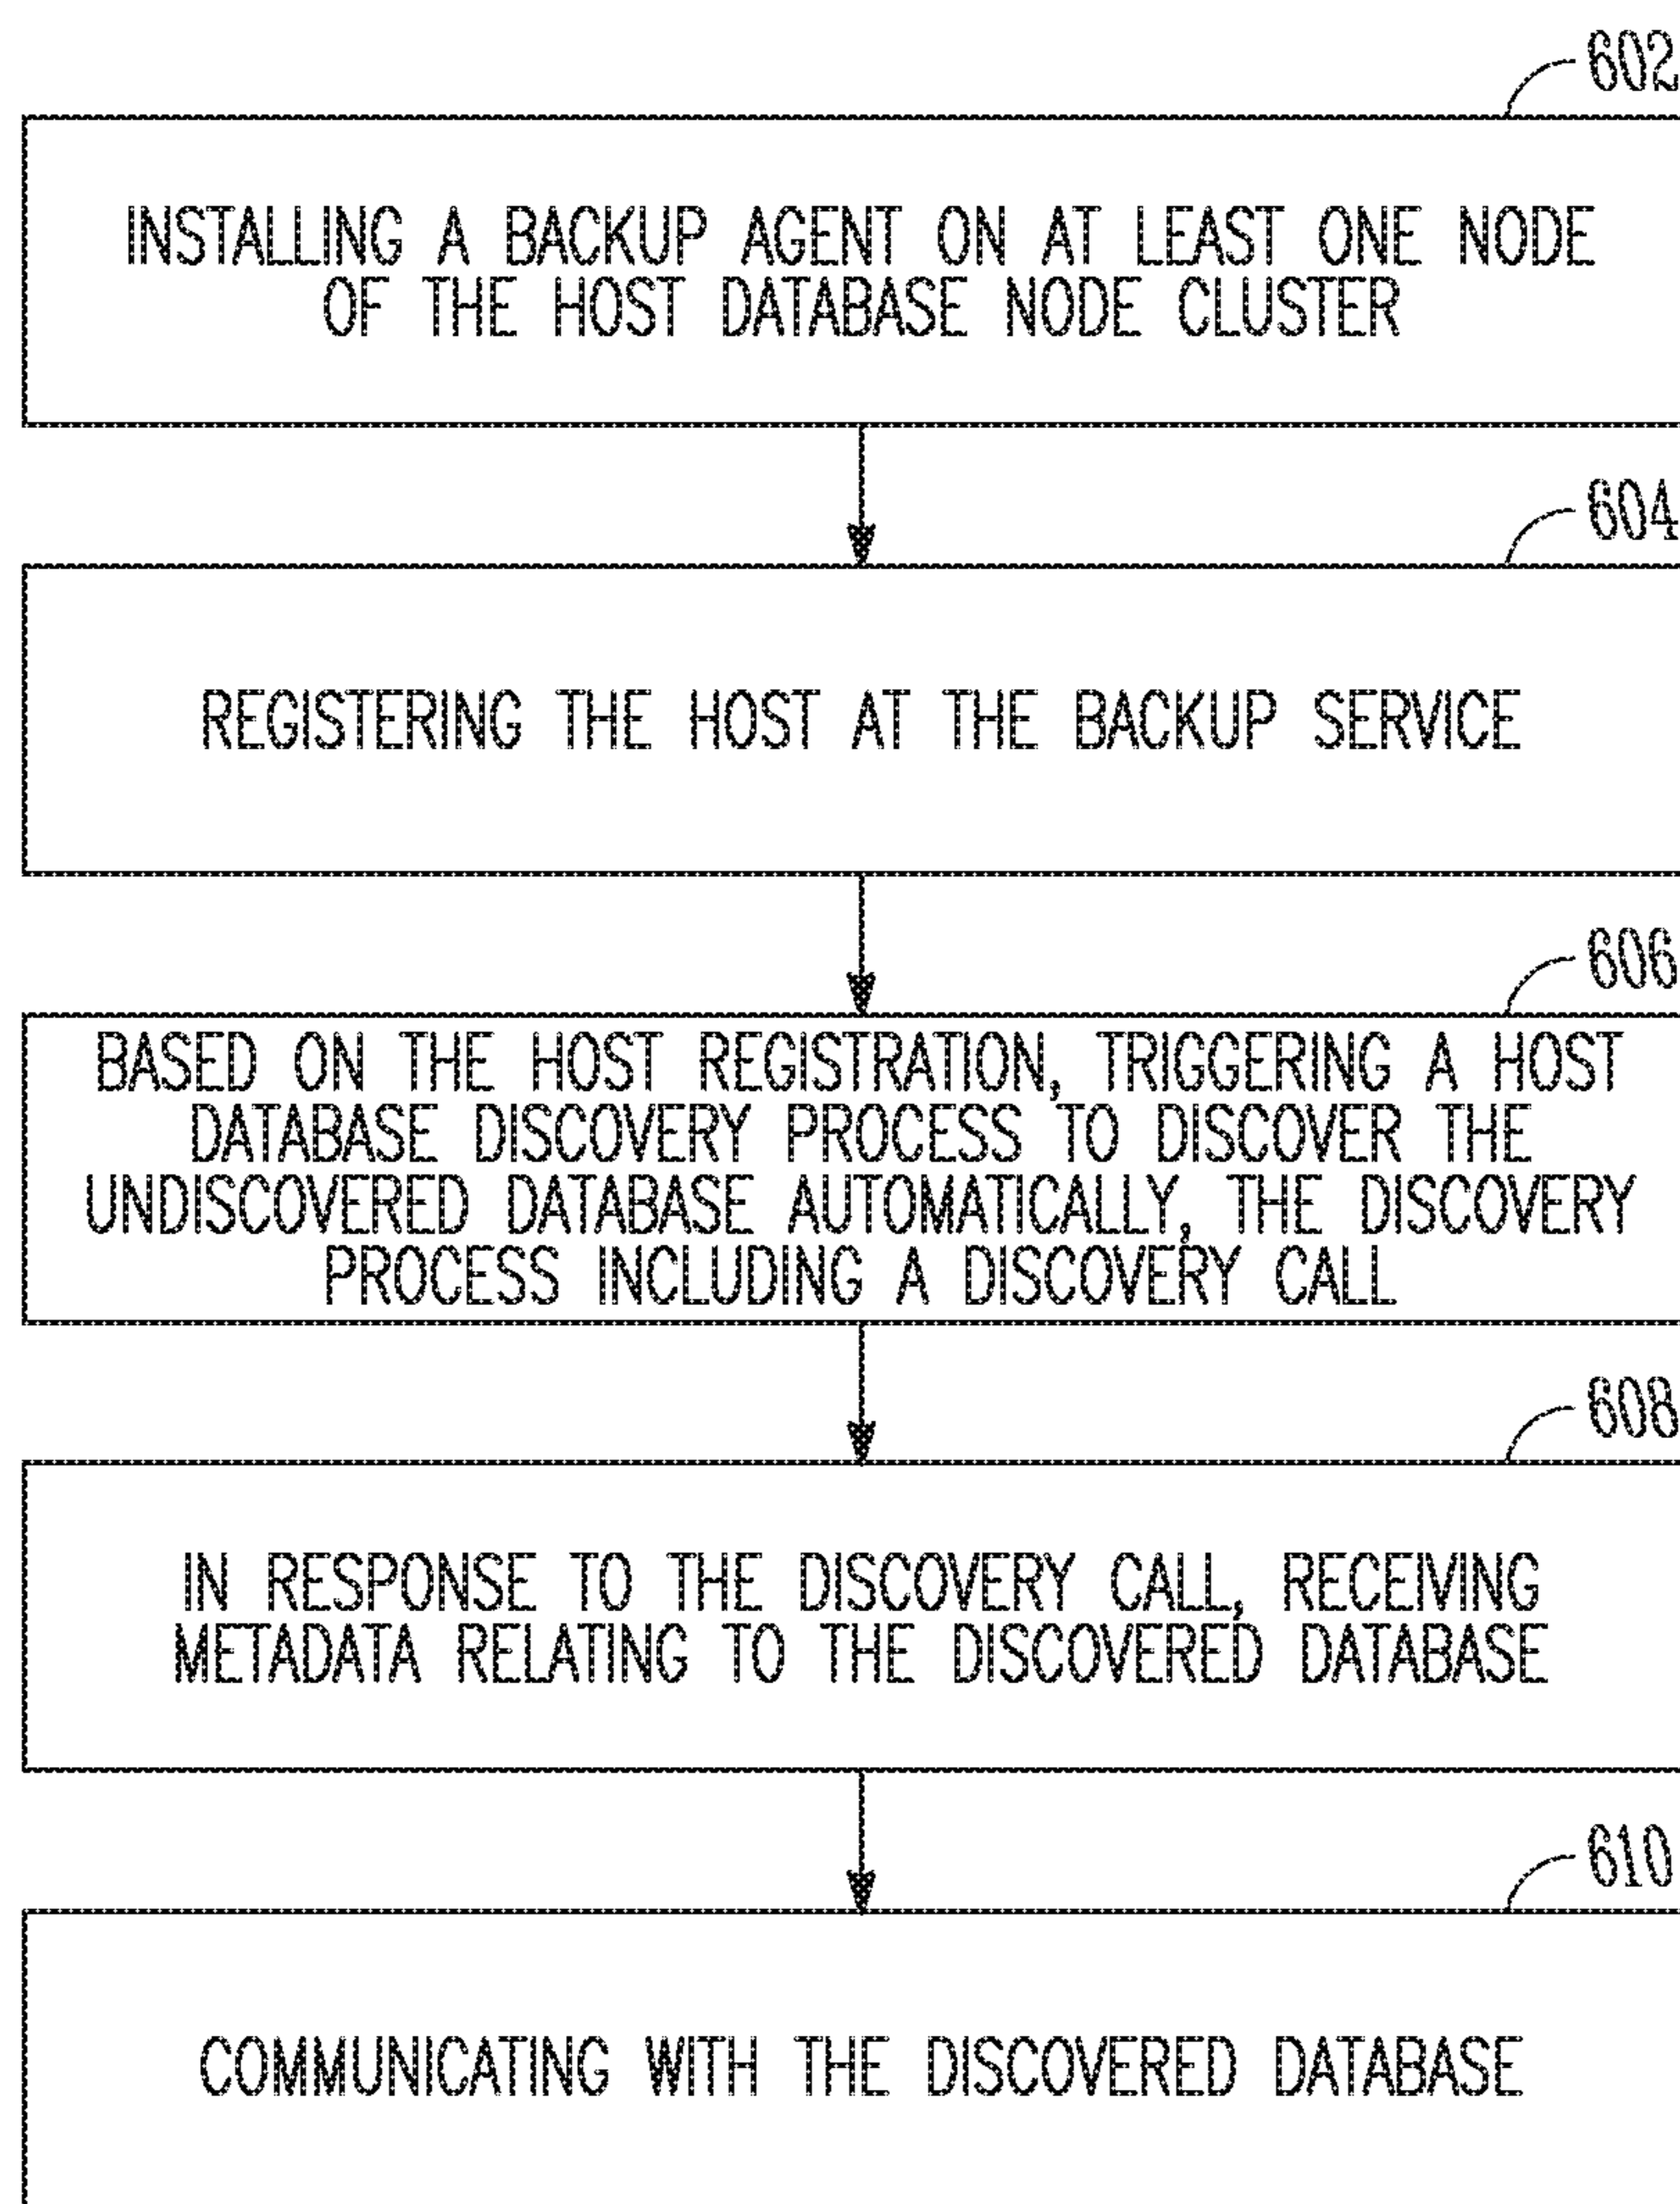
602

INSTALLING A BACKUP AGENT ON AT LEAST ONE NODE OF THE HOST DATABASE NODE CLUSTER

604

REGISTERING THE HOST AT THE BACKUP SERVICE

606

BASED ON THE HOST REGISTRATION, TRIGGERING A HOST DATABASE DISCOVERY PROCESS TO DISCOVER THE UNDISCOVERED DATABASE AUTOMATICALLY, THE DISCOVERY PROCESS INCLUDING A DISCOVERY CALL

608

IN RESPONSE TO THE DISCOVERY CALL, RECEIVING METADATA RELATING TO THE DISCOVERED DATABASE

610

COMMUNICATING WITH THE DISCOVERED DATABASE